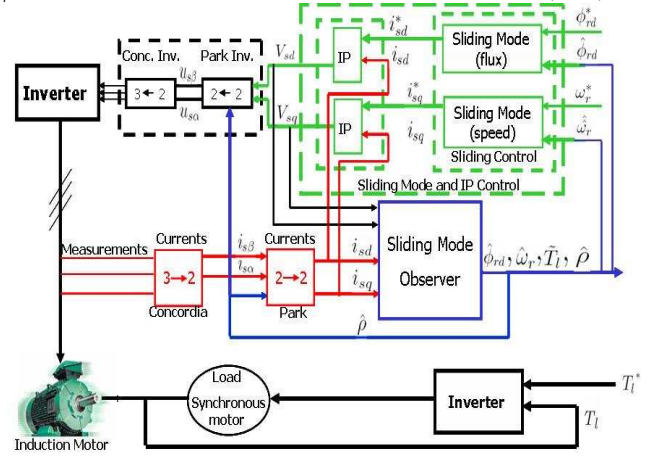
Inverter

Conc. Inv.

Park Inv.

3 ← 2

2 ← 2

$u_{s\beta}$

$u_{s\alpha}$

$V_{sd}$

$V_{sq}$

IP

IP

$i_{sd}^{*}$

$i_{sd}$

$i_{sq}^{*}$

$i_{sq}$

Sliding Mode (flux)

Sliding Mode (speed)

Sliding Control

$\phi_{rd}^{*}$

$\hat{\phi}_{rd}$

$\omega_{r}^{*}$

$\hat{\omega}_{r}$

Sliding Mode and IP Control

Measurements

Currents

3→2

Concordia

$i_{s\beta}$

$i_{s\alpha}$

Currents

2→2

Park

$i_{sd}$

$i_{sq}$

Sliding Mode Observer

$\hat{\phi}_{rd}, \hat{\omega}_{r}, \tilde{T}_{l}, \hat{\rho}$

$\hat{\rho}$

Load Synchronous motor

Inverter

$T_{l}^{*}$

$T_{l}$

Induction Motor